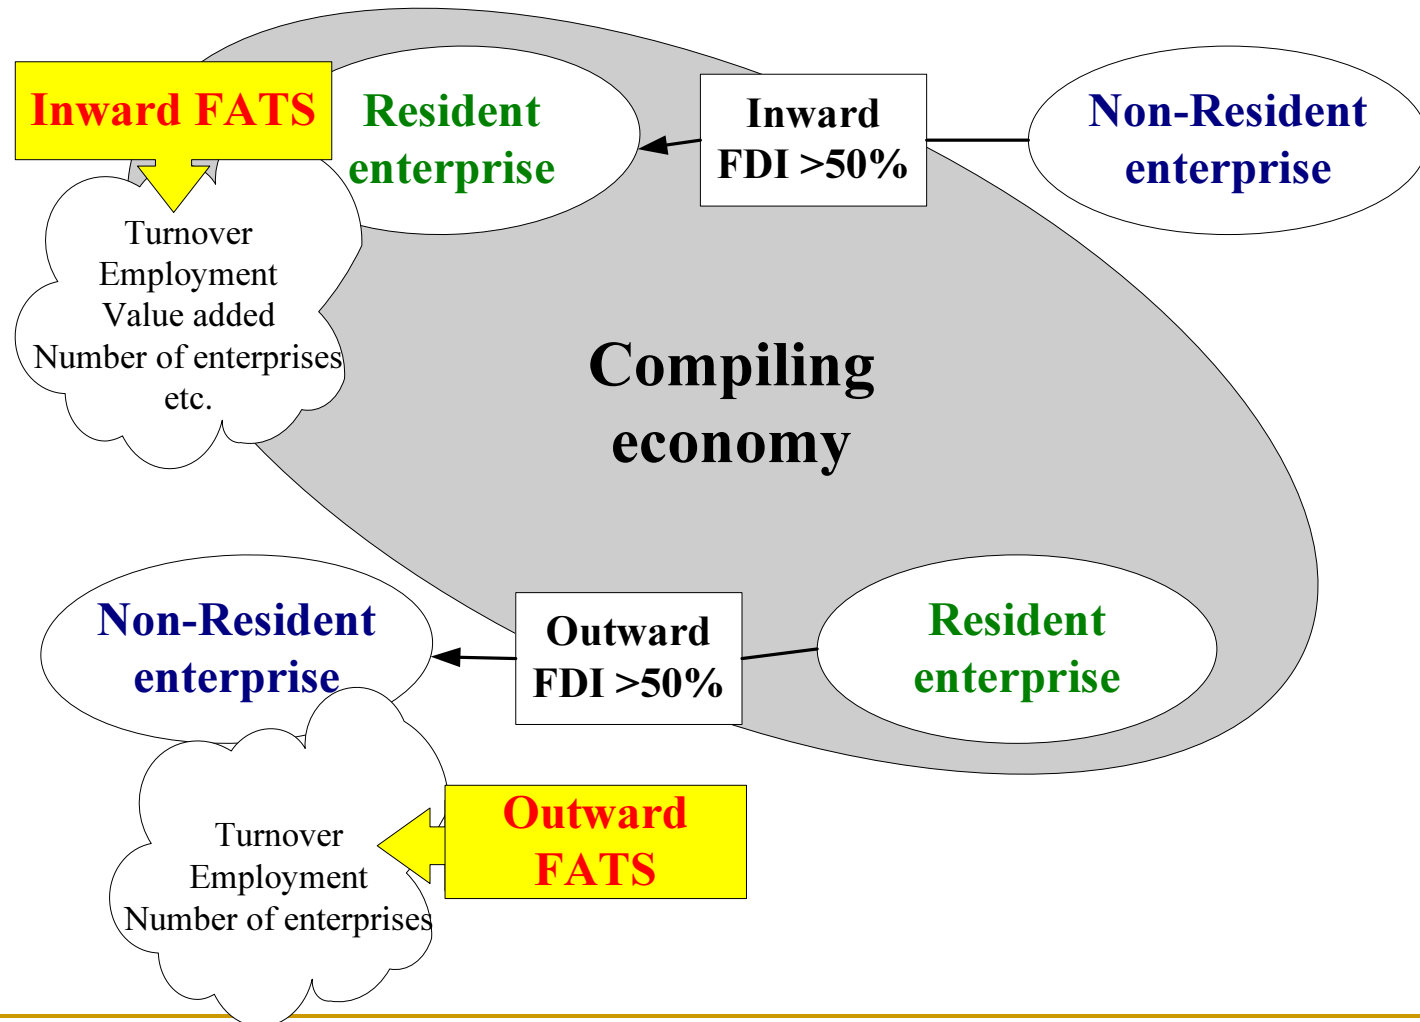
Inward FATS

Resident enterprise

Inward FDI >50%

Non-Resident enterprise

Turnover
Employment
Value added
Number of enterprises
etc.

Compiling economy

Non-Resident enterprise

Outward FDI >50%

Resident enterprise

Turnover
Employment
Number of enterprises

Outward FATS